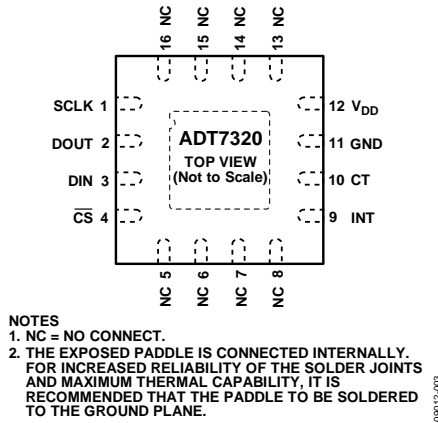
16 NC
15 NC
14 NC
13 NC

SCLK 1
DOUT 2
DIN 3
$\overline{CS}$ 4

ADT7320
TOP VIEW
(Not to Scale)

12 $V_{DD}$
11 GND
10 CT
9 INT

NC 5
NC 6
NC 7
NC 8

NOTES
1. NC = NO CONNECT.
2. THE EXPOSED PADDLE IS CONNECTED INTERNALLY. FOR INCREASED RELIABILITY OF THE SOLDER JOINTS AND MAXIMUM THERMAL CAPABILITY, IT IS RECOMMENDED THAT THE PADDLE TO BE SOLDERED TO THE GROUND PLANE.

09012-003